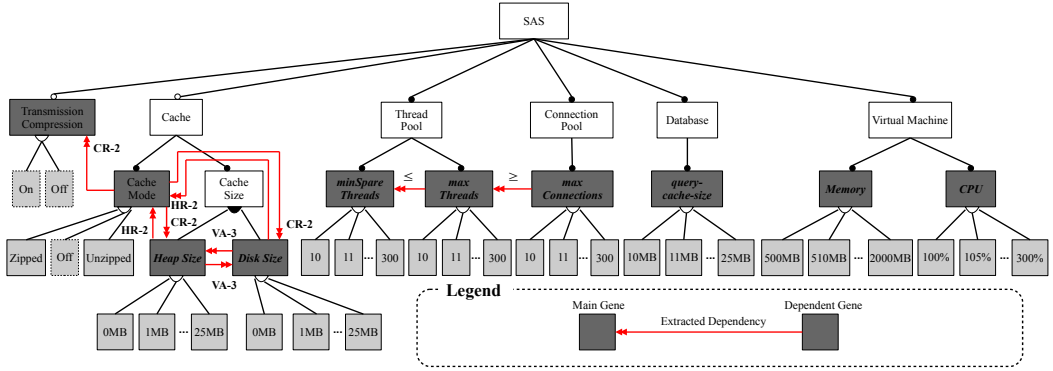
SAS

Transmission Compression

Cache

Thread Pool

Connection Pool

Database

Virtual Machine

CR-2

On

Off

Cache Mode

Cache Size

HR-2

CR-2

CR-2

HR-2

Zipped

Off

Unzipped

*Heap Size*

VA-3

*Disk Size*

VA-3

0MB

1MB

···

25MB

0MB

1MB

···

25MB

*minSpare Threads*

≤

*max Threads*

≥

*max Connections*

*query-cache-size*

*Memory*

*CPU*

10

11

···

300

10

11

···

300

10

11

···

300

10MB

11MB

···

25MB

500MB

510MB

···

2000MB

100%

105%

···

300%

Legend

Main Gene

Dependent Gene

Extracted Dependency